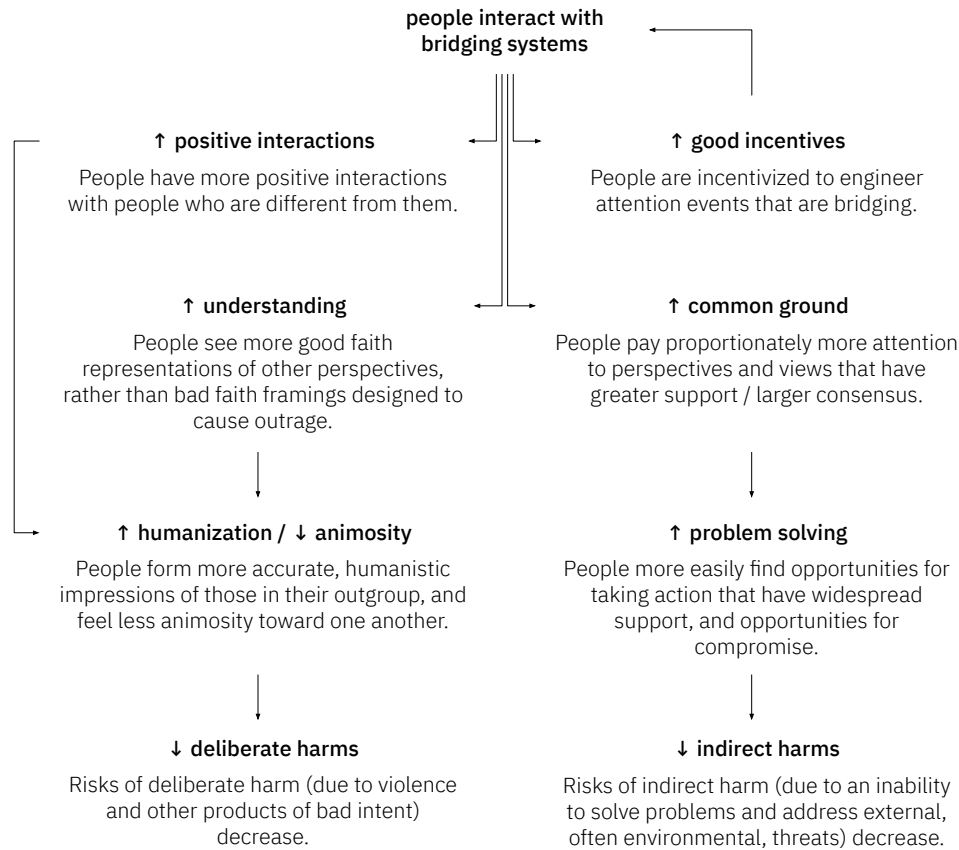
people interact with bridging systems

↑ positive interactions

People have more positive interactions with people who are different from them.

↑ good incentives

People are incentivized to engineer attention events that are bridging.

↑ understanding

People see more good faith representations of other perspectives, rather than bad faith framings designed to cause outrage.

↑ common ground

People pay proportionately more attention to perspectives and views that have greater support / larger consensus.

↑ humanization / ↓ animosity

People form more accurate, humanistic impressions of those in their outgroup, and feel less animosity toward one another.

↑ problem solving

People more easily find opportunities for taking action that have widespread support, and opportunities for compromise.

↓ deliberate harms

Risks of deliberate harm (due to violence and other products of bad intent) decrease.

↓ indirect harms

Risks of indirect harm (due to an inability to solve problems and address external, often environmental, threats) decrease.